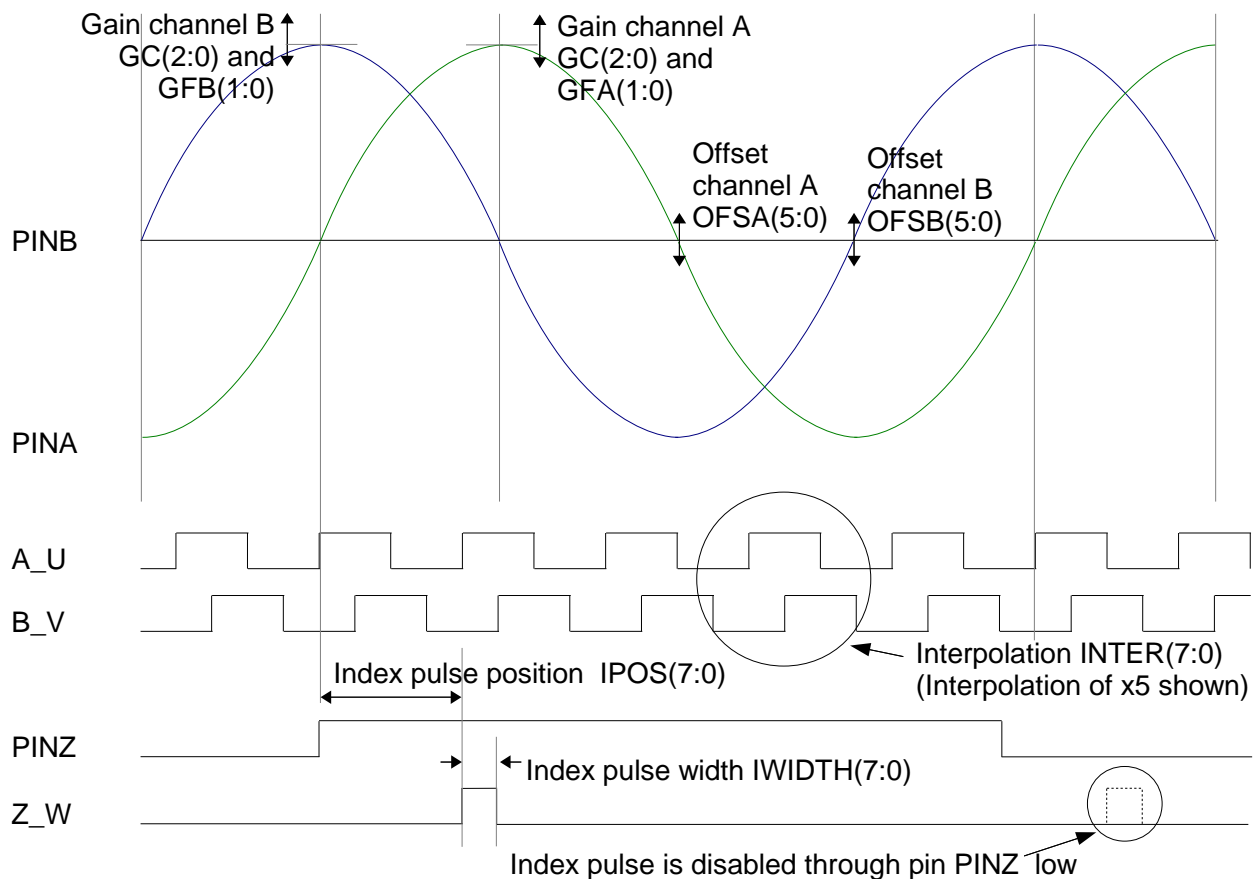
Gain channel B
GC(2:0) and
GFB(1:0)

Gain channel A
GC(2:0) and
GFA(1:0)

Offset
channel A
OFSA(5:0)

Offset
channel B
OFSB(5:0)

PINB

PINA

A_U

B_V

Index pulse position IPOS(7:0)

Interpolation INTER(7:0)
(Interpolation of x5 shown)

PINZ

Index pulse width IWIDTH(7:0)

Z_W

Index pulse is disabled through pin PINZ low